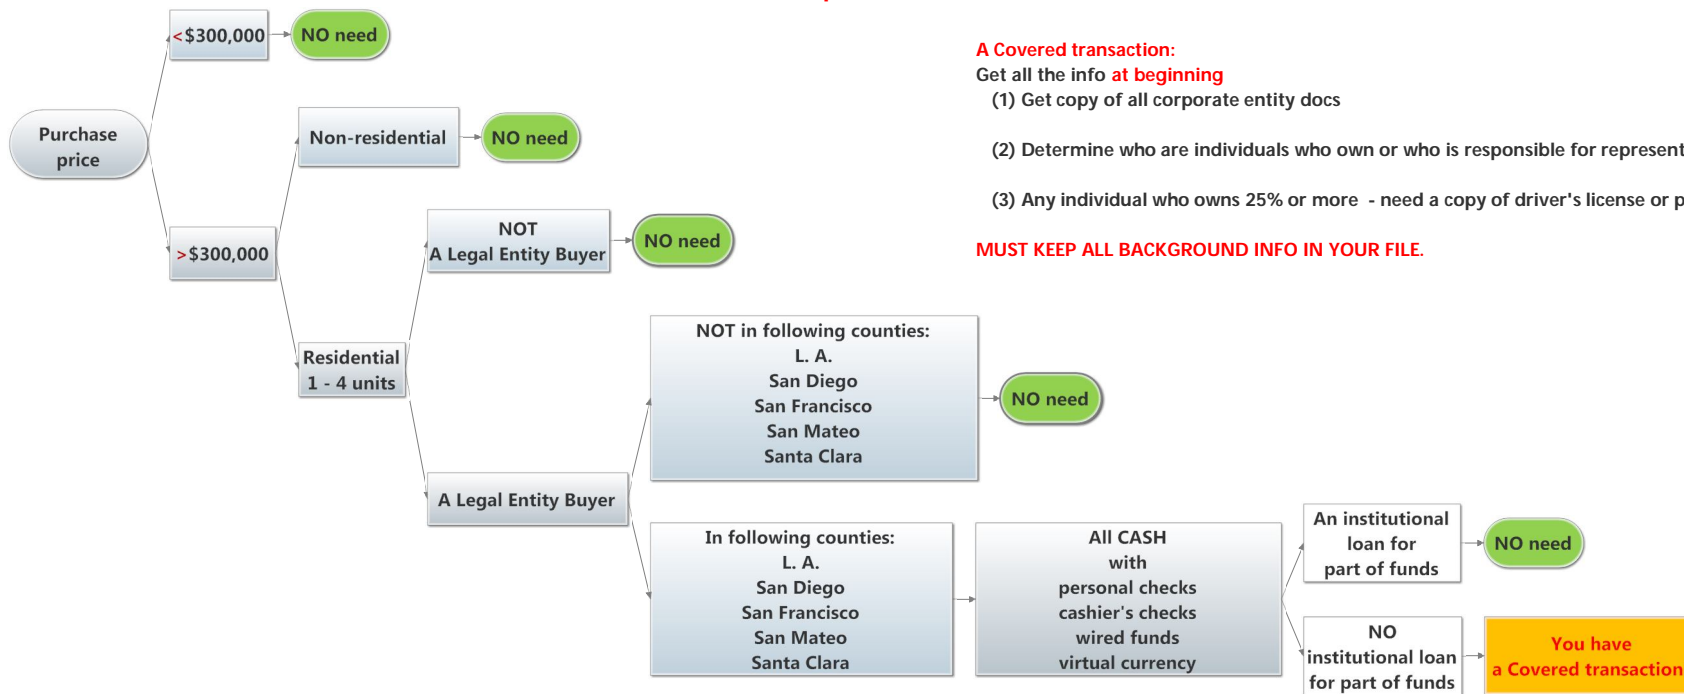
<$300,000

NO need

Purchase price

Non-residential

NO need

>$300,000

NOT
A Legal Entity Buyer

NO need

Residential
1 - 4 units

NOT in following counties:
L. A.
San Diego
San Francisco
San Mateo
Santa Clara

NO need

A Legal Entity Buyer

In following counties:
L. A.
San Diego
San Francisco
San Mateo
Santa Clara

All CASH
with
personal checks
cashier's checks
wired funds
virtual currency

An institutional loan for part of funds

NO need

NO
institutional loan
for part of funds

You have
a Covered transaction

A Covered transaction:
Get all the info at beginning
(1) Get copy of all corporate entity docs

(2) Determine who are individuals who own or who is responsible for represent

(3) Any individual who owns 25% or more - need a copy of driver's license or p

MUST KEEP ALL BACKGROUND INFO IN YOUR FILE.